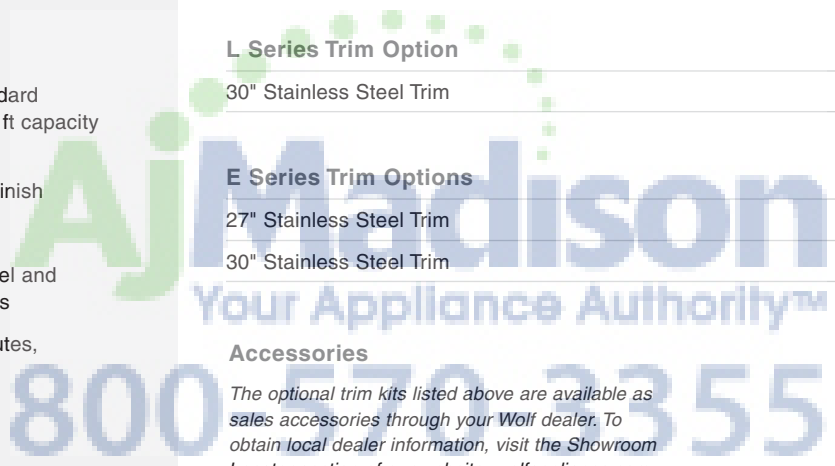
dard
ft capacity

inish

el and
s

utes,

L Series Trim Option

30" Stainless Steel Trim

E Series Trim Options

27" Stainless Steel Trim

30" Stainless Steel Trim

Accessories

The optional trim kits listed above are available as sales accessories through your Wolf dealer. To obtain local dealer information, visit the Showroom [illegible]

AjMadison
Your Appliance Authority™
800-570-3355